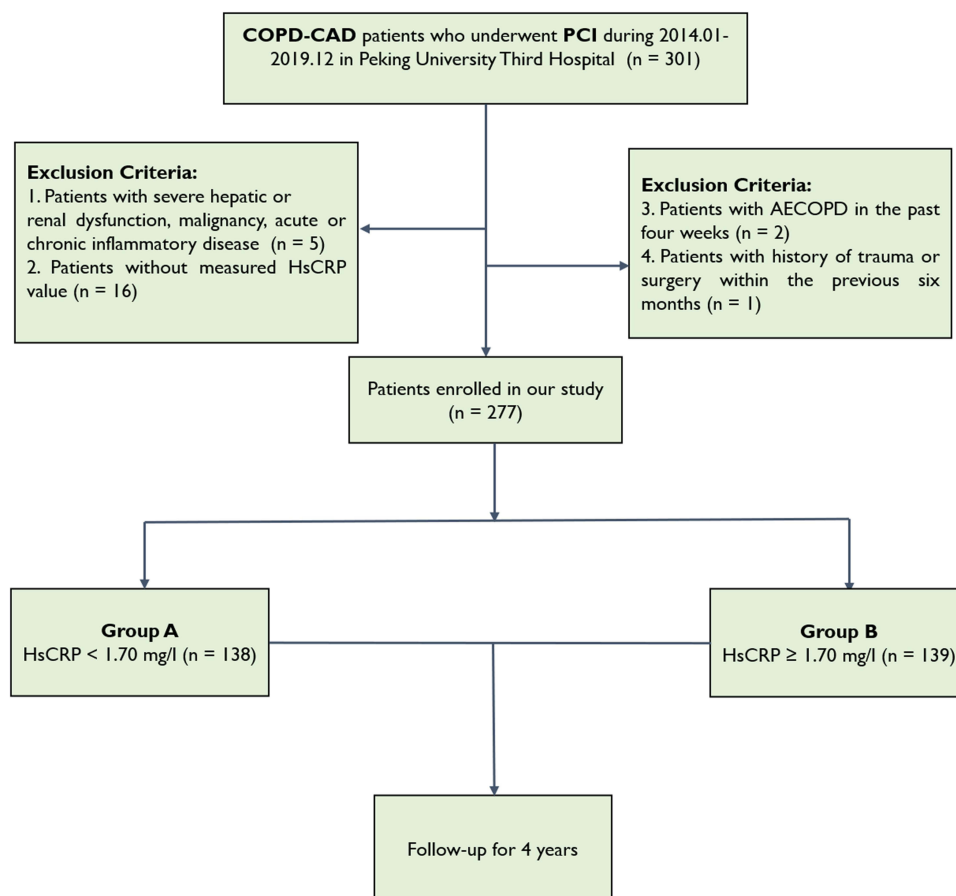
COPD-CAD patients who underwent PCI during 2014.01-2019.12 in Peking University Third Hospital (n = 301)

Exclusion Criteria:
1. Patients with severe hepatic or renal dysfunction, malignancy, acute or chronic inflammatory disease (n = 5)
2. Patients without measured HsCRP value (n = 16)

Exclusion Criteria:
3. Patients with AECOPD in the past four weeks (n = 2)
4. Patients with history of trauma or surgery within the previous six months (n = 1)

Patients enrolled in our study (n = 277)

Group A
HsCRP < 1.70 mg/l (n = 138)

Group B
HsCRP ≥ 1.70 mg/l (n = 139)

Follow-up for 4 years